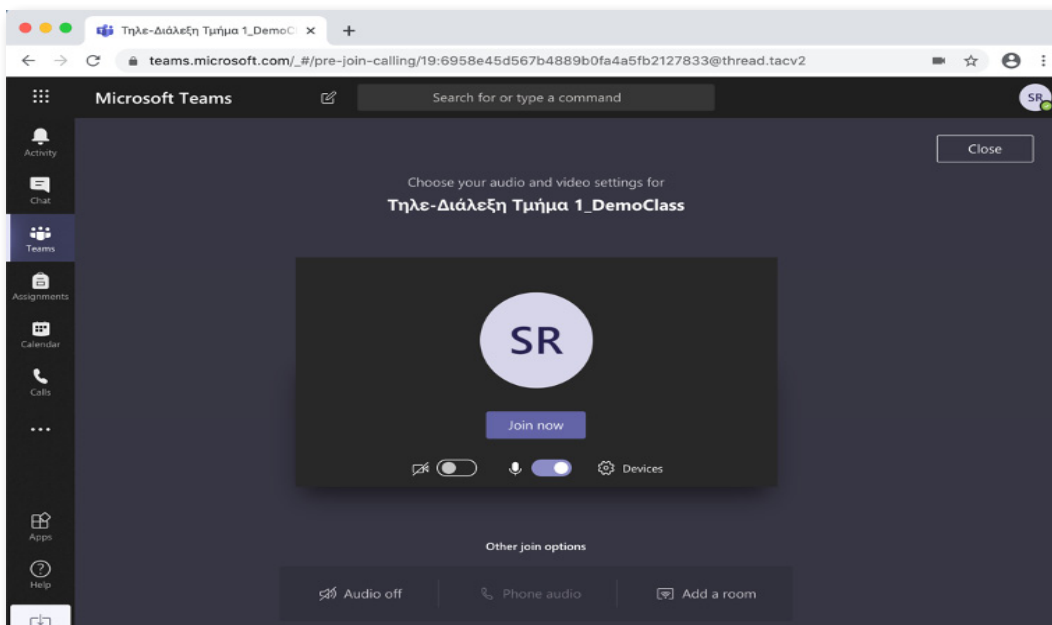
Τηλε-Διάλεξη Τμήμα 1_DemoC

teams.microsoft.com/_#/pre-join-calling/19:6958e45d567b4889b0fa4a5fb2127833@thread.tacv2

Microsoft Teams

Search for or type a command

SR

Activity

Chat

Teams

Assignments

Calendar

Calls

...

Apps

Help

Close

Choose your audio and video settings for

Τηλε-Διάλεξη Τμήμα 1_DemoClass

SR

Join now

Devices

Other join options

Audio off

Phone audio

Add a room